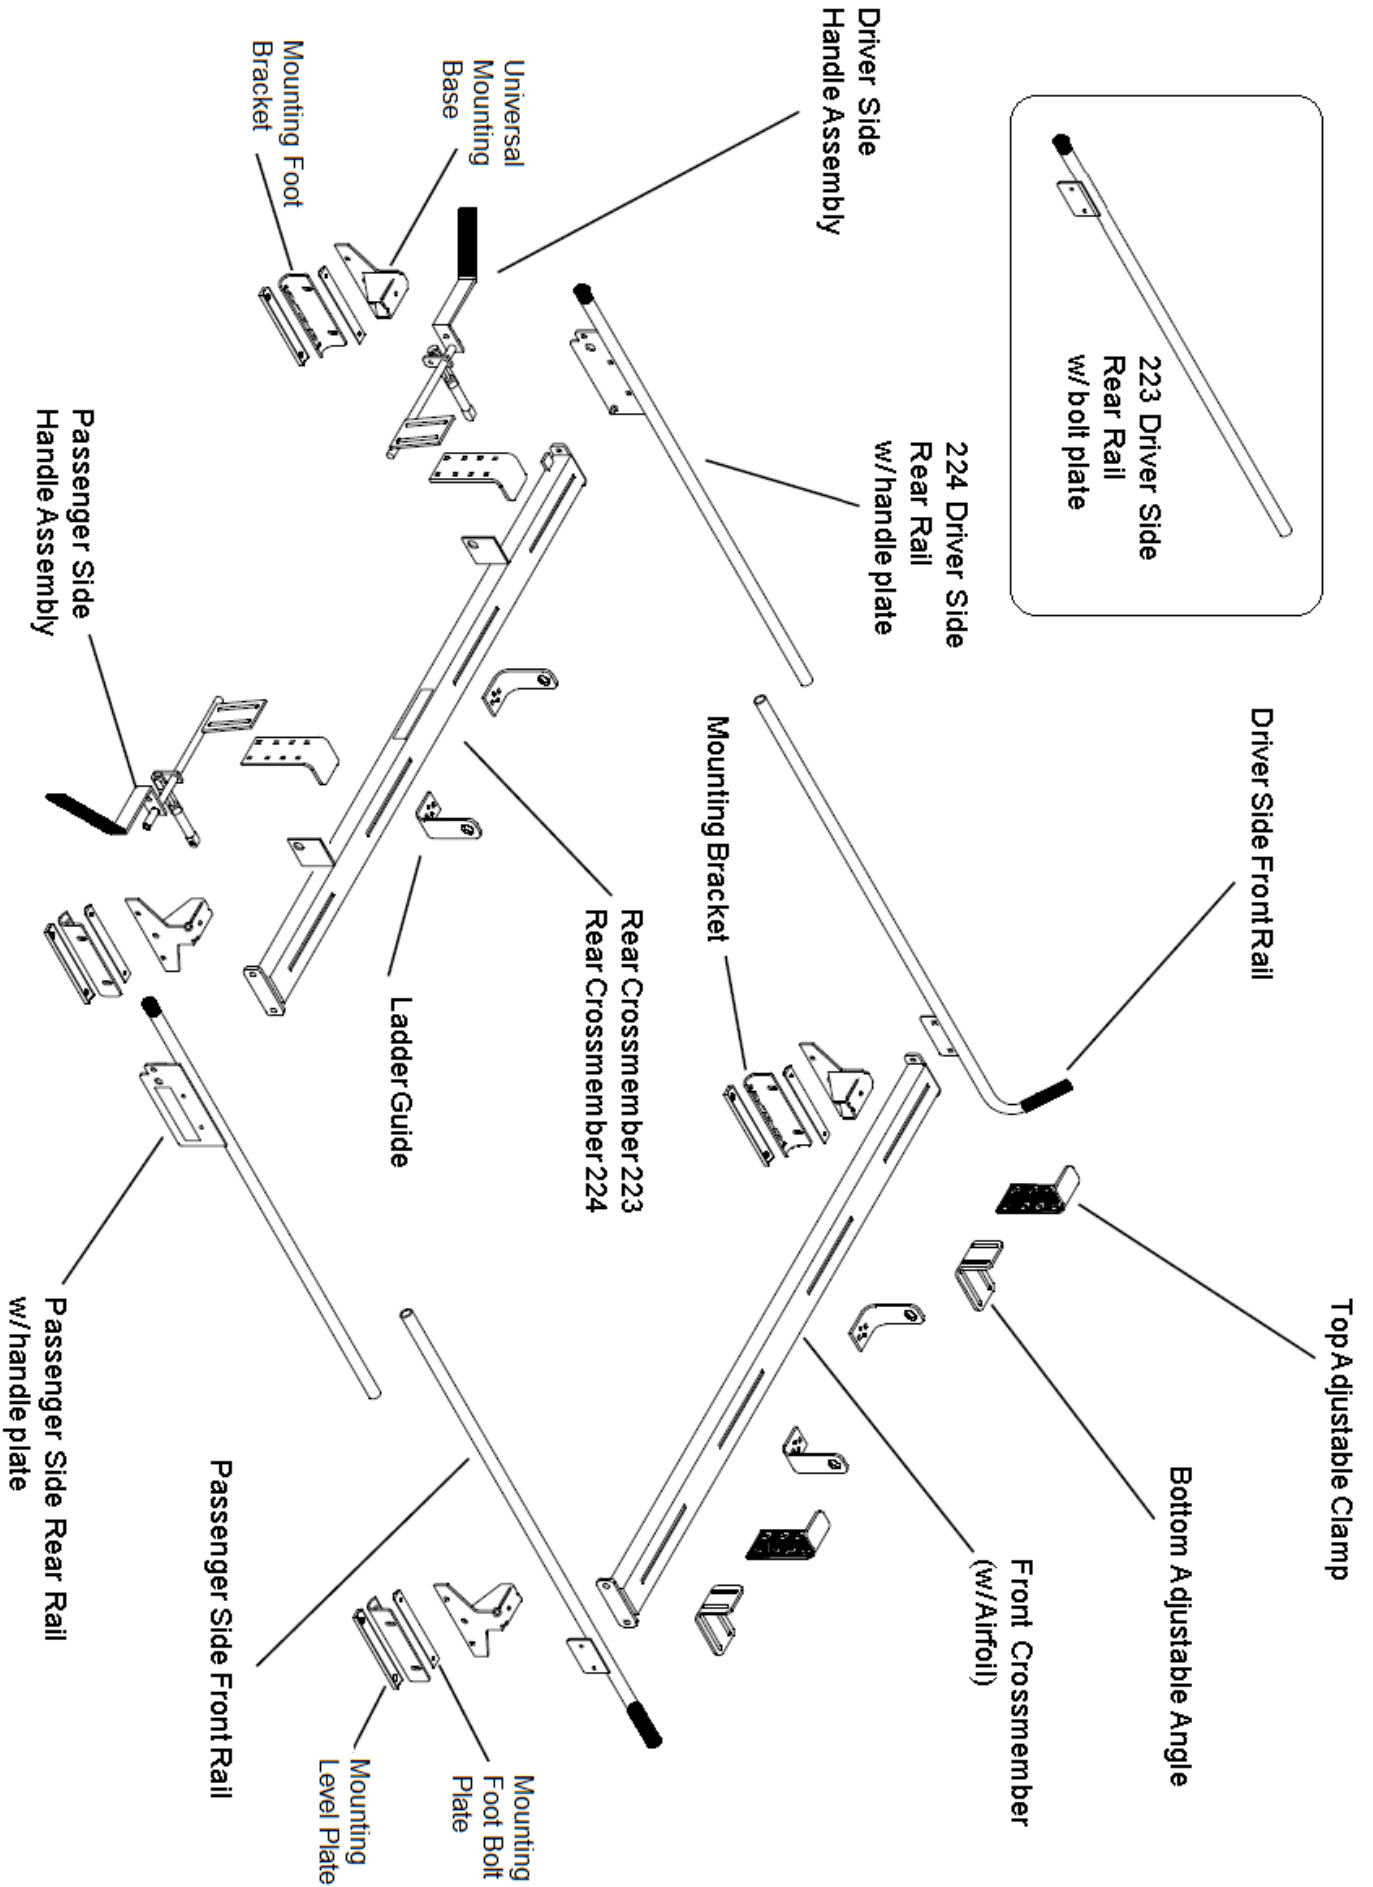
223 Driver Side Rear Rail w/bolt plate

Driver Side Handle Assembly

Universal Mounting Base

Mounting Foot Bracket

224 Driver Side Rear Rail w/handle plate

Driver Side Front Rail

Mounting Bracket

Rear Crossmember 223
Rear Crossmember 224

Ladder Guide

Passenger Side Handle Assembly

Top Adjustable Clamp

Bottom Adjustable Angle

Front Crossmember (w/Airfoil)

Passenger Side Rear Rail w/handle plate

Passenger Side Front Rail

Mounting Foot Bolt Plate

Mounting Level Plate